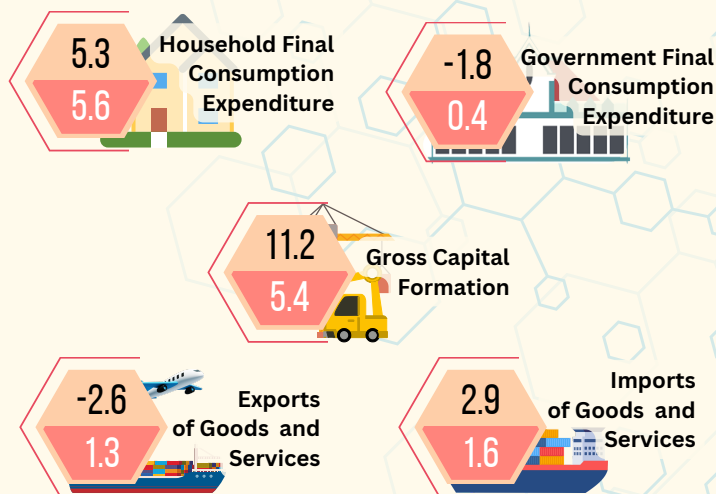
5.3
5.6
Household Final Consumption Expenditure

-1.8
0.4
Government Final Consumption Expenditure

11.2
5.4
Gross Capital Formation

-2.6
1.3
Exports of Goods and Services

2.9
1.6
Imports of Goods and Services